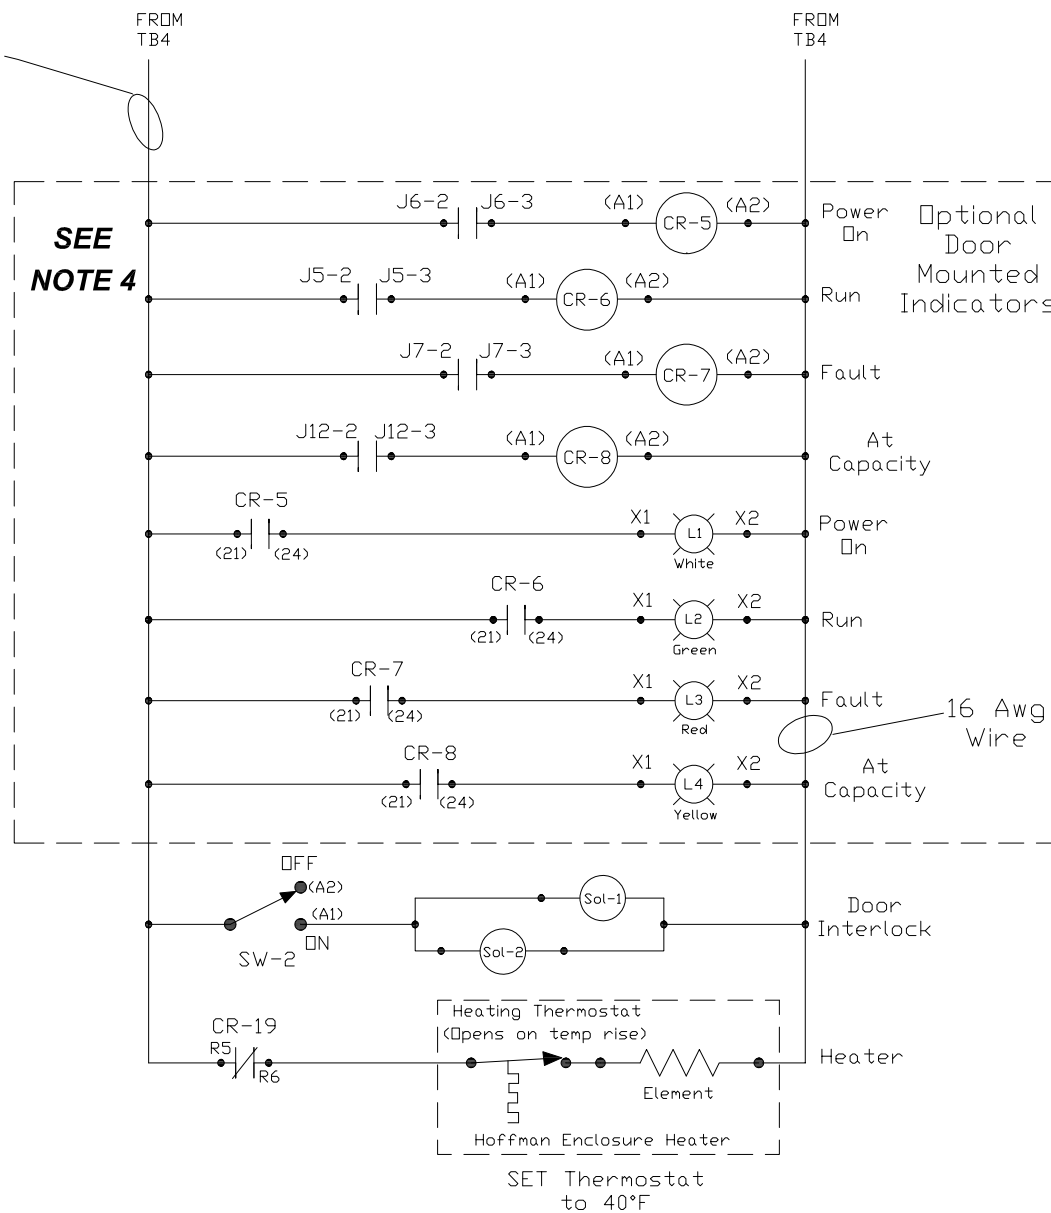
FROM
TB4

FROM
TB4

SEE
NOTE 4

J6-2 J6-3 (A1) CR-5 (A2) Power On

Optional Door Mounted Indicators

J5-2 J5-3 (A1) CR-6 (A2) Run

J7-2 J7-3 (A1) CR-7 (A2) Fault

J12-2 J12-3 (A1) CR-8 (A2) At Capacity

CR-5 (21) (24) X1 L1 White X2 Power On

CR-6 (21) (24) X1 L2 Green X2 Run

CR-7 (21) (24) X1 L3 Red X2 Fault

16 Awg Wire

CR-8 (21) (24) X1 L4 Yellow X2 At Capacity

OFF (A2) (A1) ON SW-2 Sol-1 Sol-2 Door Interlock

CR-19 R5 R6 Heating Thermostat (Opens on temp rise) Element Hoffman Enclosure Heater Heater

SET Thermostat to 40°F